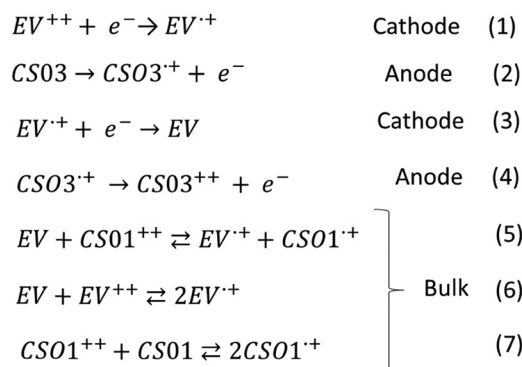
$EV^{++} + e^{-} \rightarrow EV^{\cdot+}$ Cathode (1)

$CSO3 \rightarrow CSO3^{\cdot+} + e^{-}$ Anode (2)

$EV^{\cdot+} + e^{-} \rightarrow EV$ Cathode (3)

$CSO3^{\cdot+} \rightarrow CSO3^{++} + e^{-}$ Anode (4)

$EV + CSO1^{++} \rightleftarrows EV^{\cdot+} + CSO1^{\cdot+}$ (5)

$EV + EV^{++} \rightleftarrows 2EV^{\cdot+}$ Bulk (6)

$CSO1^{++} + CSO1 \rightleftarrows 2CSO1^{\cdot+}$ (7)